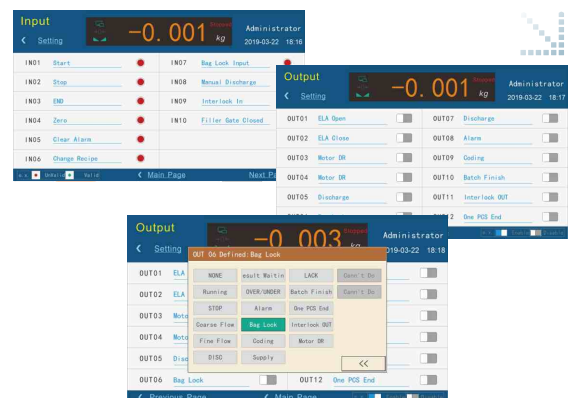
Input
Setting
-0.001 kg
Stopped
Administrator
2019-03-22 18:16

| IN01 | Start | IN07 | Bag Lock Input |
|---|---|---|---|
| IN02 | Stop | IN08 | Manual Discharge |
| IN03 | END | IN09 | Interlock In |
| IN04 | Zero | IN10 | Filler Gate Closed |
| IN05 | Clear Alarm | | |
| IN06 | Change Recipe | | |

Unvalid Valid
Main Page
Next Pa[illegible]

Output
Setting
-0.001 kg
Stopped
Administrator
2019-03-22 18:17

| OUT01 | ELA Open | OUT07 | Discharge |
|---|---|---|---|
| OUT02 | ELA Close | OUT08 | Alarm |
| OUT03 | Motor DR | OUT09 | Coding |
| OUT04 | Motor DR | OUT10 | Batch Finish |
| OUT05 | Discharge | OUT11 | Interlock OUT |
| | | OUT12 | One PCS End |

Output
Setting
-0.003 kg
Administrator
2019-03-22 18:18

OUT 06 Defined: Bag Lock

| NONE | esult Waitin | LACK | Can't Do |
|---|---|---|---|
| Running | OVER/UNDER | Batch Finish | Can't Do |
| STOP | Alarm | One PCS End | |
| Coarse Flow | Bag Lock | Interlock OUT | |
| Fine Flow | Coding | Motor DR | |
| DISC | Supply | | |

<<

OUT01 ELA
OUT02 ELA
OUT03 Moto
OUT04 Moto
OUT05 Disc
OUT06 Bag Lock
OUT12 One PCS End

Previous Page
Main Page